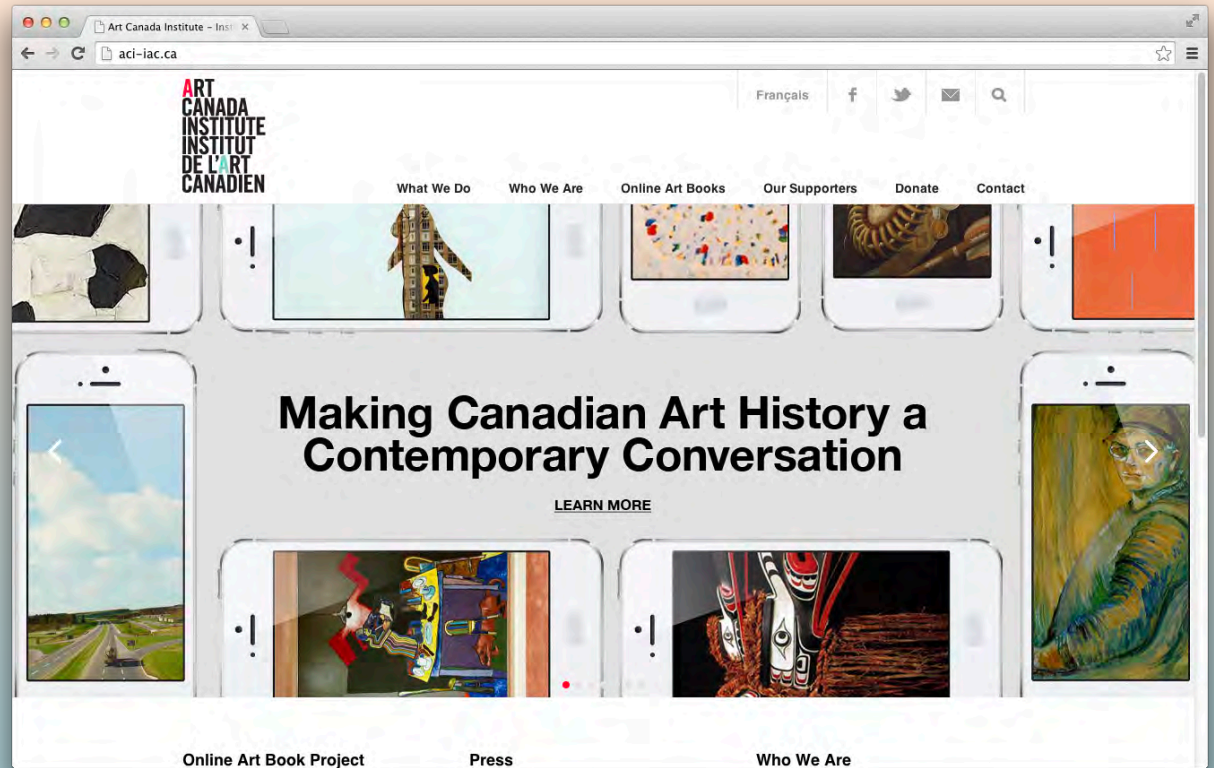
Art Canada Institute – Inst ×

aci-iac.ca

ART CANADA INSTITUTE INSTITUT DE L'ART CANADIEN

Français

What We Do Who We Are Online Art Books Our Supporters Donate Contact

Making Canadian Art History a Contemporary Conversation

LEARN MORE

Online Art Book Project

Press

Who We Are